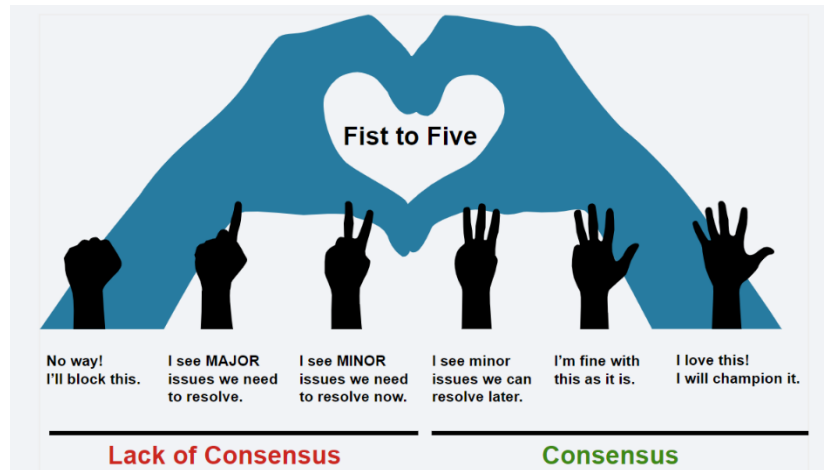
Fist to Five

No way!
I'll block this.

I see MAJOR issues we need to resolve.

I see MINOR issues we need to resolve now.

I see minor issues we can resolve later.

I'm fine with this as it is.

I love this!
I will champion it.

Lack of Consensus

Consensus